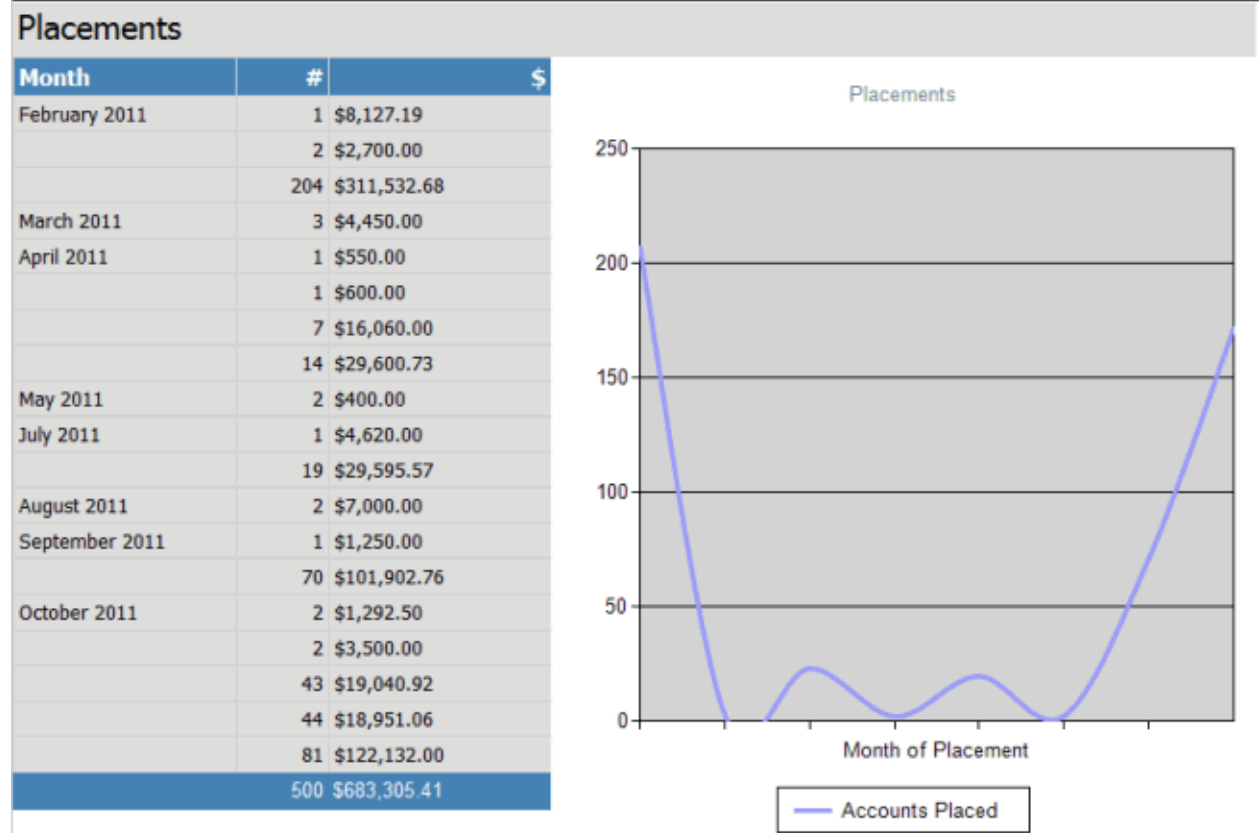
Placements

| Month | # | $ |
|---|---|---|
| February 2011 | 1 | $8,127.19 |
| | 2 | $2,700.00 |
| | 204 | $311,532.68 |
| March 2011 | 3 | $4,450.00 |
| April 2011 | 1 | $550.00 |
| | 1 | $600.00 |
| | 7 | $16,060.00 |
| | 14 | $29,600.73 |
| May 2011 | 2 | $400.00 |
| July 2011 | 1 | $4,620.00 |
| | 19 | $29,595.57 |
| August 2011 | 2 | $7,000.00 |
| September 2011 | 1 | $1,250.00 |
| | 70 | $101,902.76 |
| October 2011 | 2 | $1,292.50 |
| | 2 | $3,500.00 |
| | 43 | $19,040.92 |
| | 44 | $18,951.06 |
| | 81 | $122,132.00 |
| | 500 | $683,305.41 |

Placements

250
200
150
100
50
0

Month of Placement

Accounts Placed